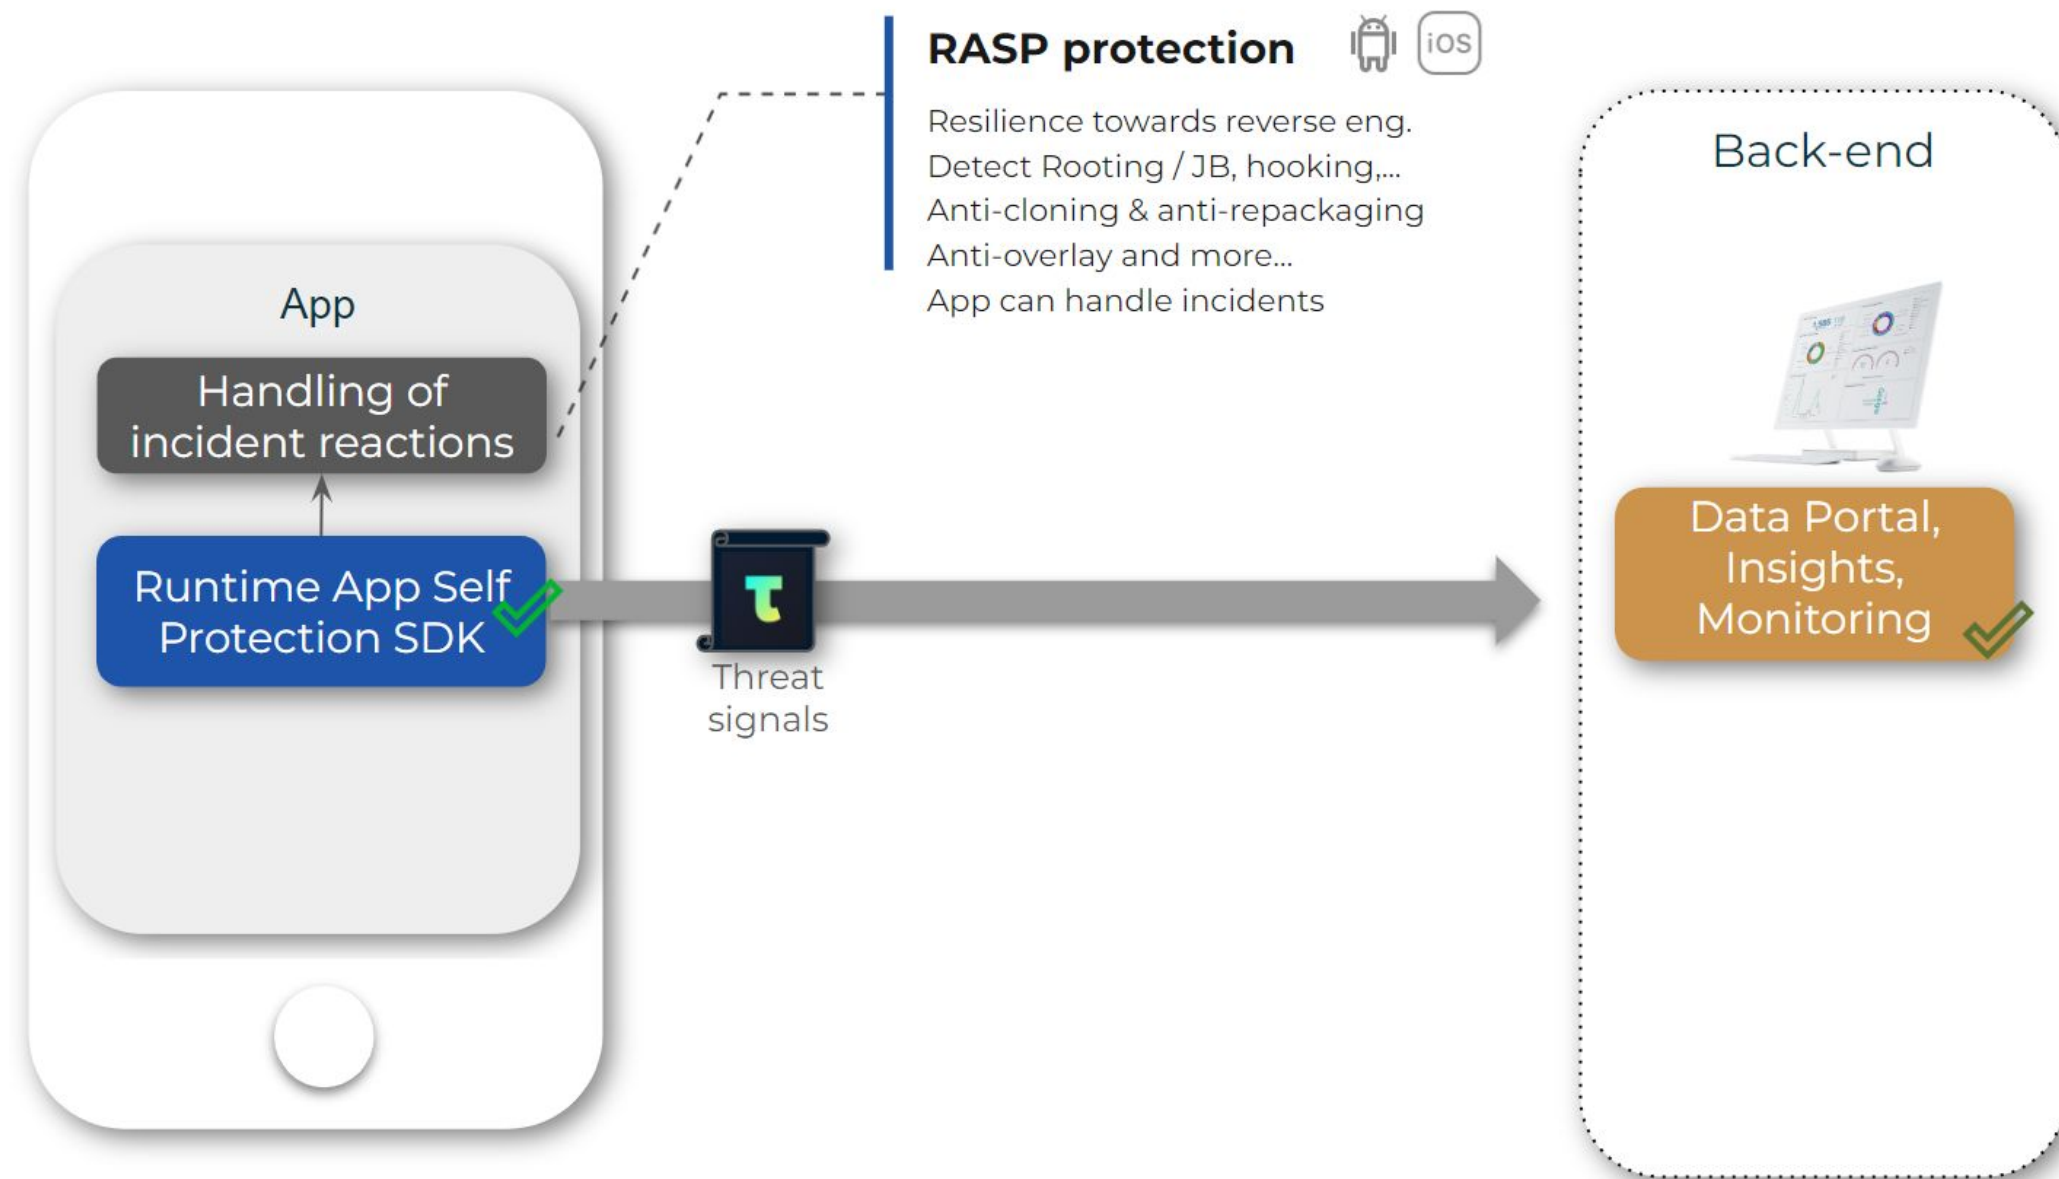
RASP protection iOS

Resilience towards reverse eng.
Detect Rooting / JB, hooking,...
Anti-cloning & anti-repackaging
Anti-overlay and more...
App can handle incidents

App

Handling of incident reactions

Runtime App Self Protection SDK

Threat signals

Back-end

Data Portal, Insights, Monitoring